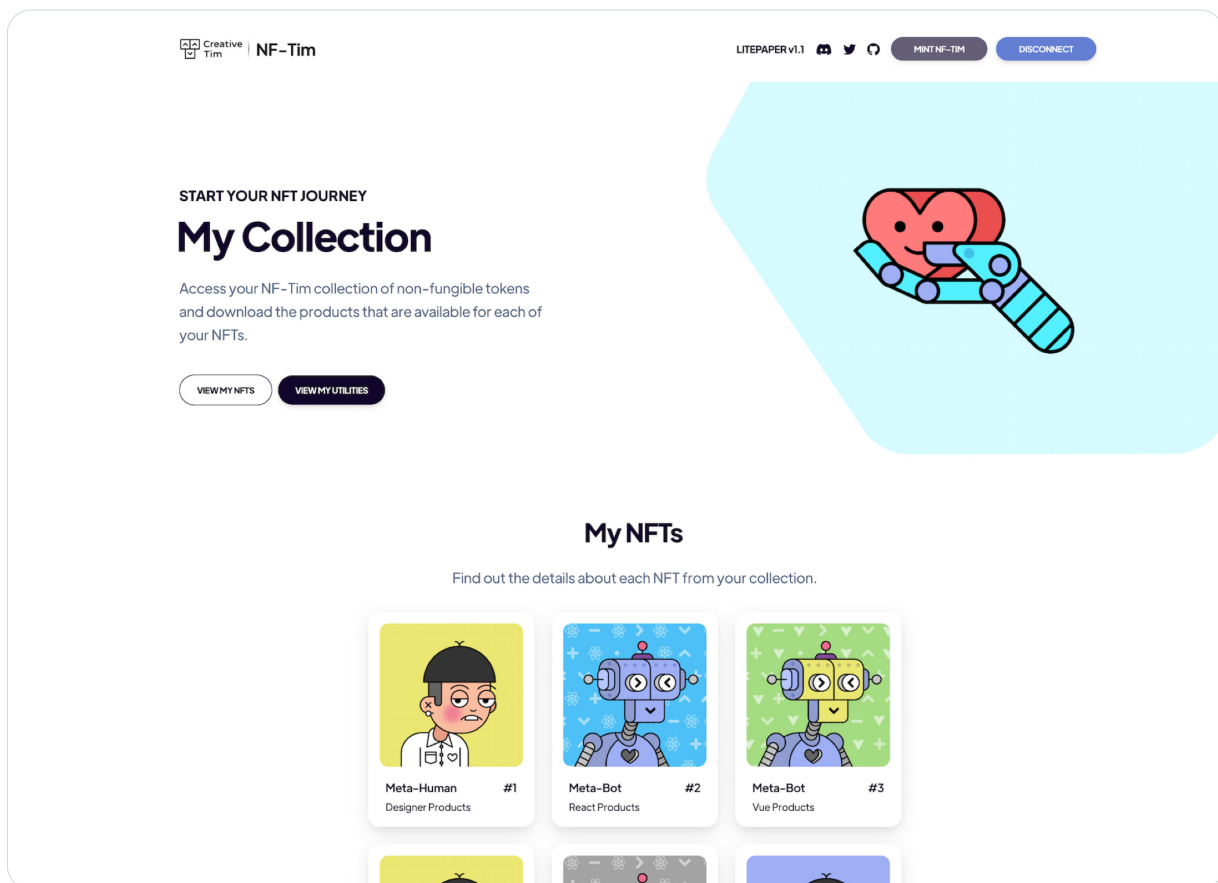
Creative Tim | NF-Tim

LITEPAPER v1.1 MINT NF-TIM DISCONNECT

START YOUR NFT JOURNEY

My Collection

Access your NF-Tim collection of non-fungible tokens and download the products that are available for each of your NFTs.

VIEW MY NFTS VIEW MY UTILITIES

My NFTs

Find out the details about each NFT from your collection.

Meta-Human #1
Designer Products

Meta-Bot #2
React Products

Meta-Bot #3
Vue Products